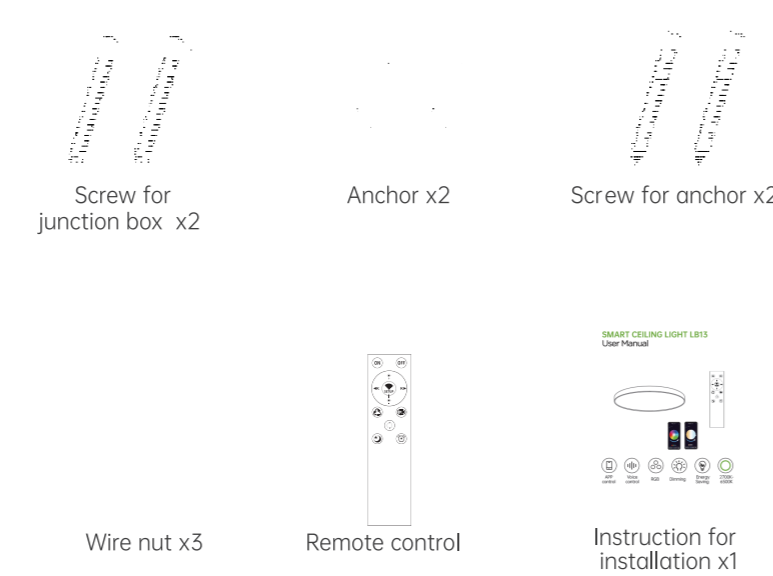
Screw for junction box x2

Anchor x2

Screw for anchor x2

ON OFF

SMART CEILING LIGHT LB13
User Manual

APP control
Voice control
RGB
Dimming
Energy Saving
2700K-6500K

Wire nut x3

Remote control

Instruction for installation x1